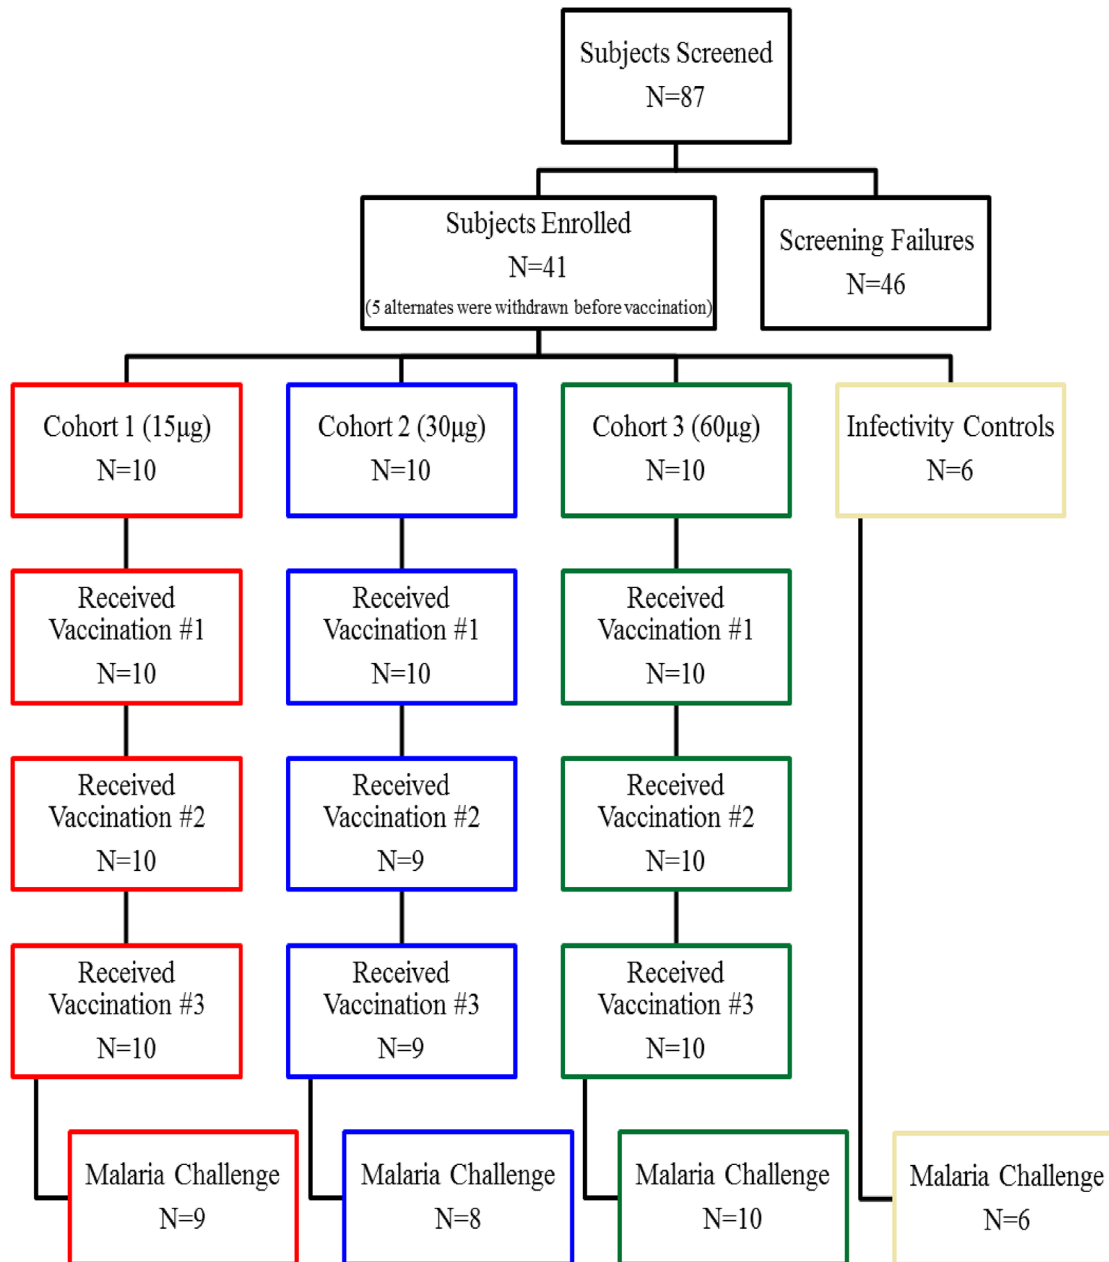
Subjects Screened
N=87

Subjects Enrolled
N=41
(5 alternates were withdrawn before vaccination)

Screening Failures
N=46

Cohort 1 (15µg)
N=10

Cohort 2 (30µg)
N=10

Cohort 3 (60µg)
N=10

Infectivity Controls
N=6

Received Vaccination #1
N=10

Received Vaccination #1
N=10

Received Vaccination #1
N=10

Received Vaccination #2
N=10

Received Vaccination #2
N=9

Received Vaccination #2
N=10

Received Vaccination #3
N=10

Received Vaccination #3
N=9

Received Vaccination #3
N=10

Malaria Challenge
N=9

Malaria Challenge
N=8

Malaria Challenge
N=10

Malaria Challenge
N=6